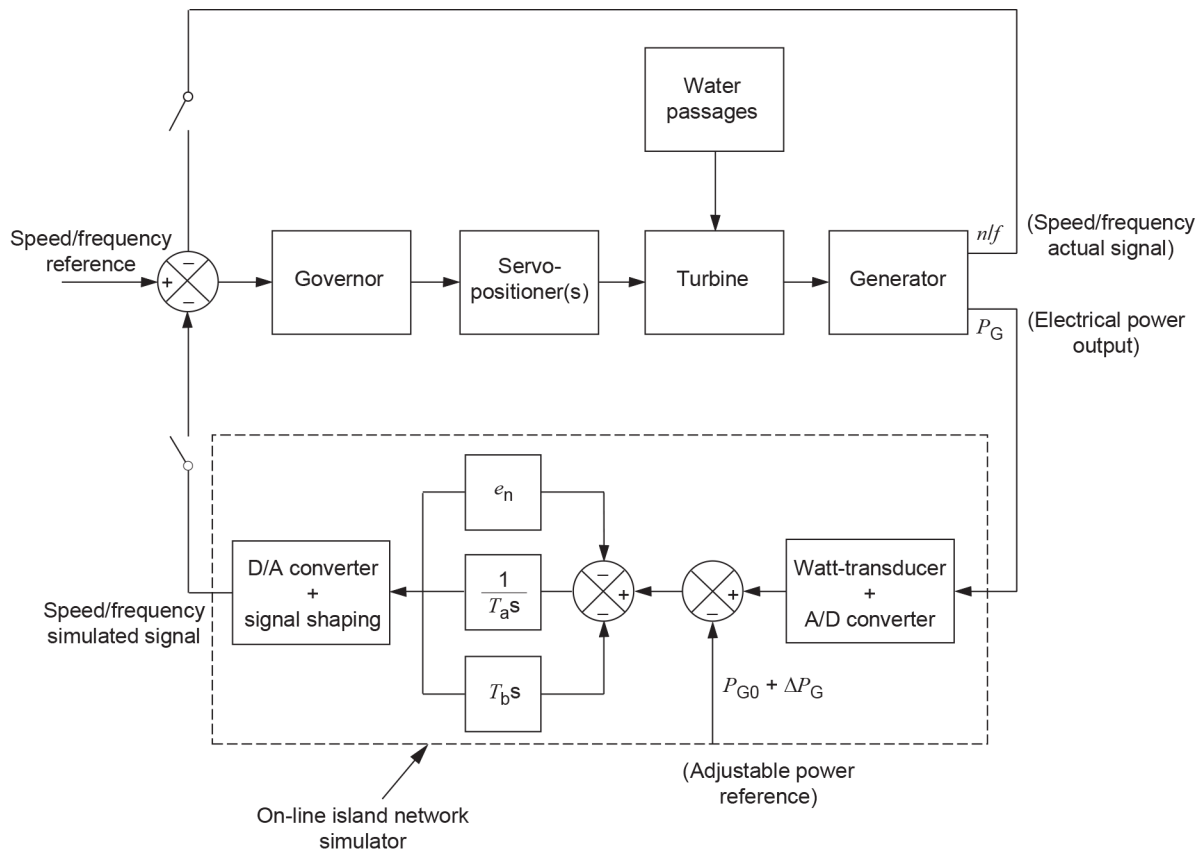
Water passages

Speed/frequency reference

+

−

−

Governor

Servo-positioner(s)

Turbine

Generator

$n/f$

(Speed/frequency actual signal)

$P_G$

(Electrical power output)

$e_n$

D/A converter + signal shaping

$\frac{1}{T_a s}$

−

+

+

−

Watt-transducer + A/D converter

Speed/frequency simulated signal

$T_b s$

$P_{G0} + \Delta P_G$

(Adjustable power reference)

On-line island network simulator